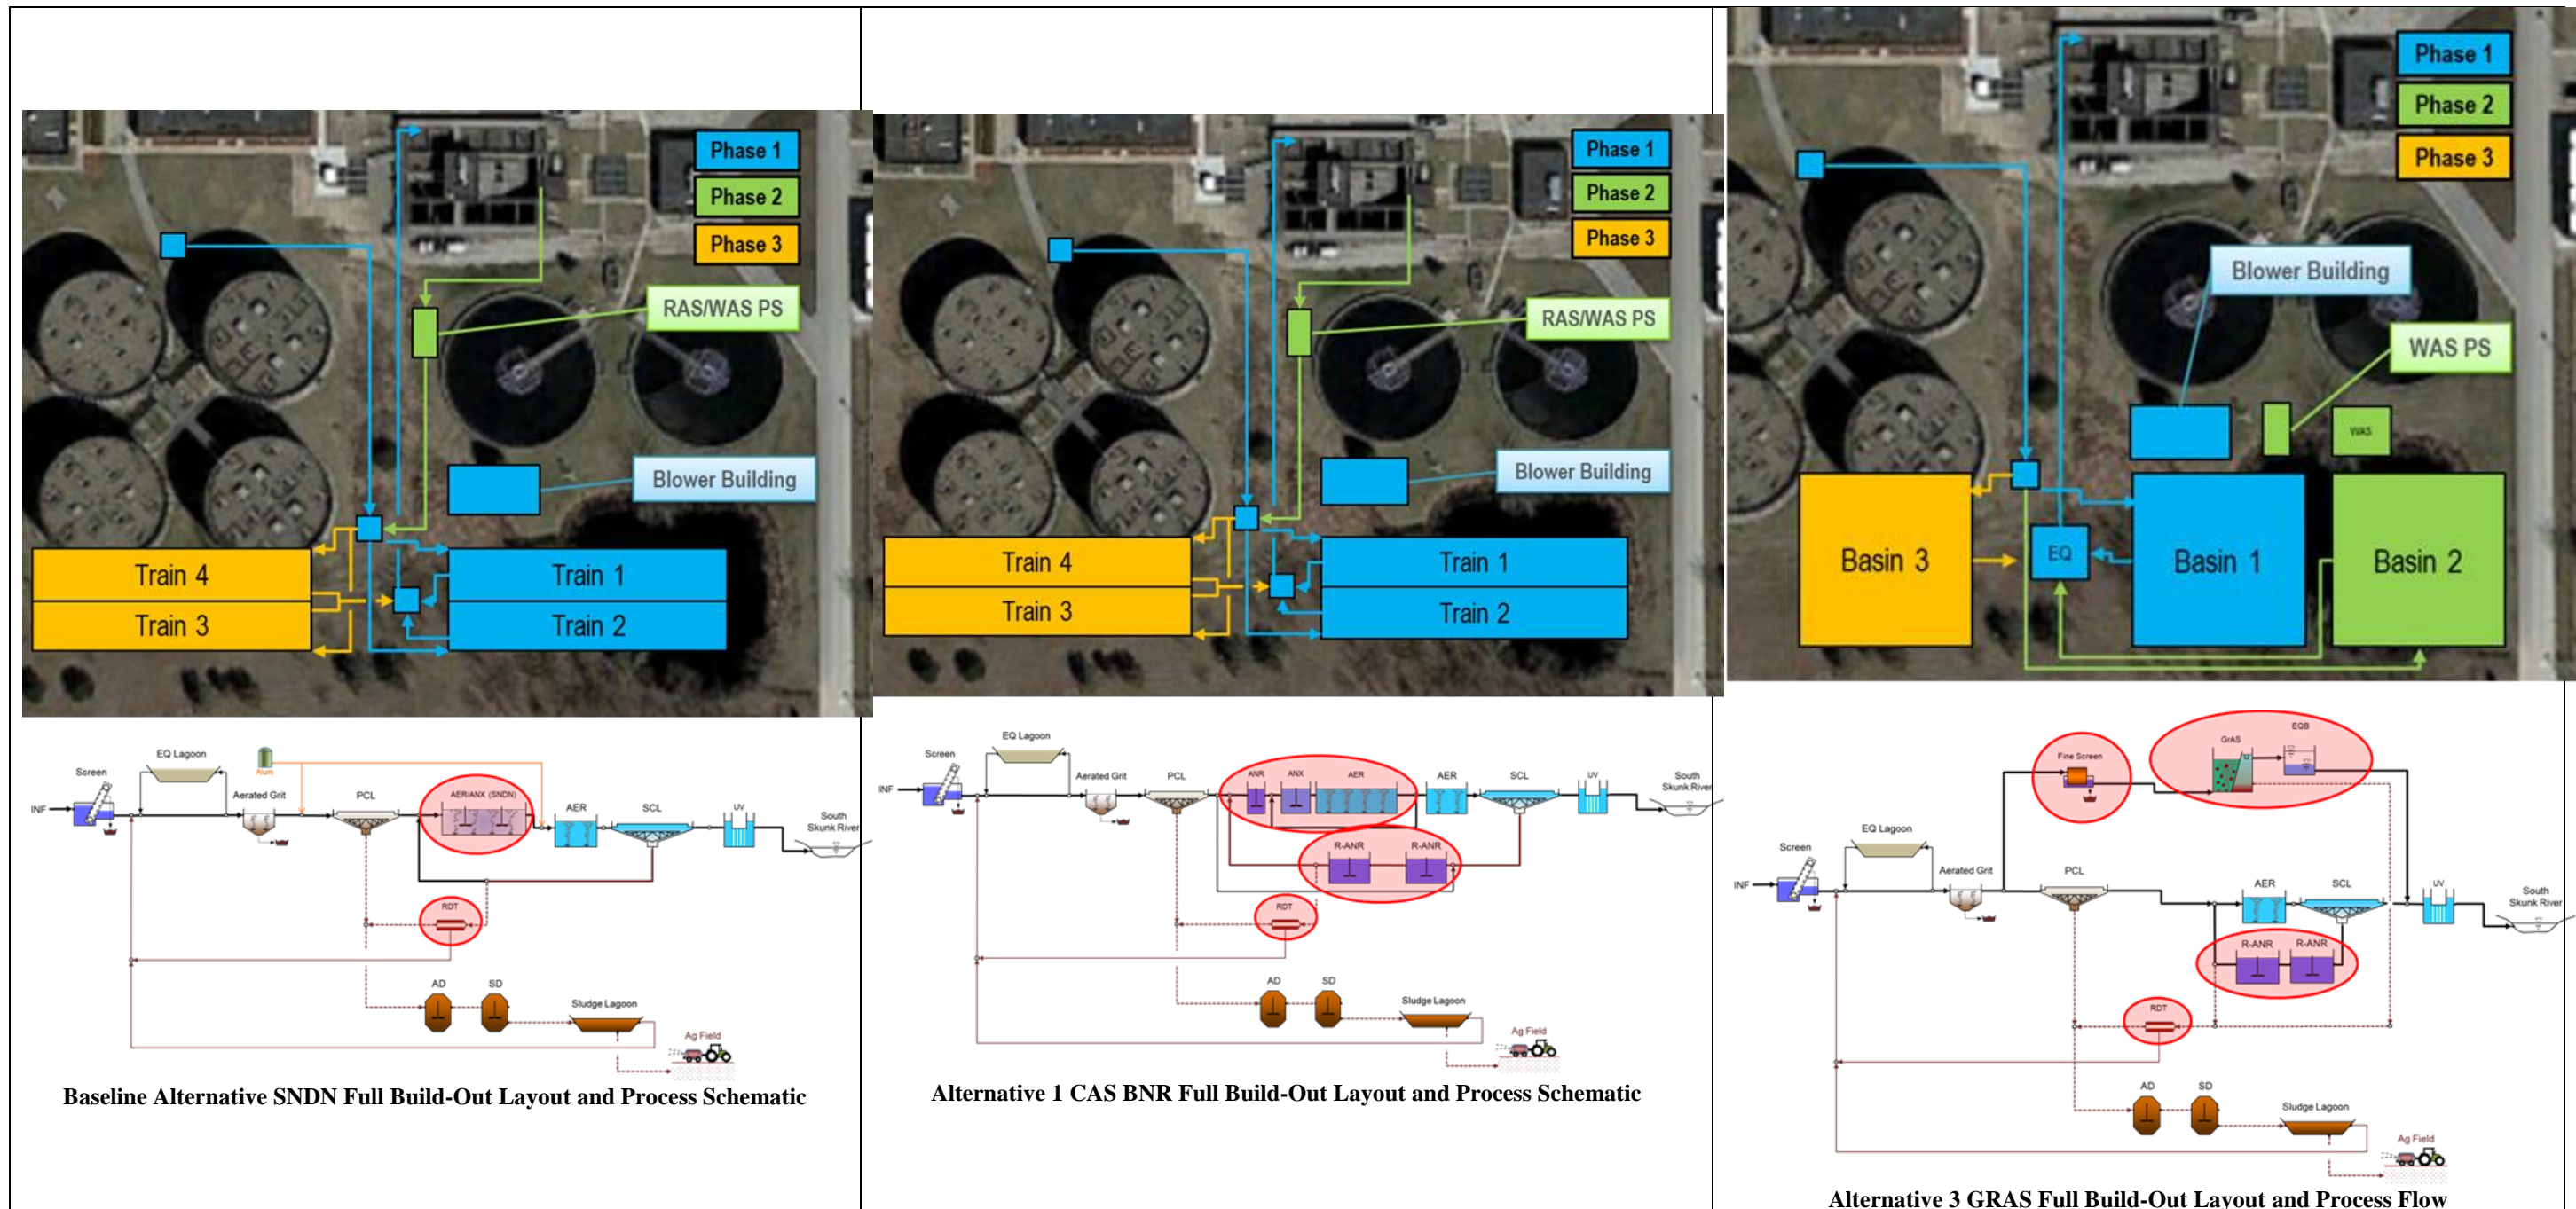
Phase 1
Phase 2
Phase 3
RAS/WAS PS
Blower Building
Train 4
Train 3
Train 1
Train 2

Screen
EQ Lagoon
Alum
Aerated Grit
PCL
AER/ANX (SNDN)
AER
SCL
UV
South Skunk River
INF
RDT
AD
SD
Sludge Lagoon
Ag Field

Baseline Alternative SNDN Full Build-Out Layout and Process Schematic

Phase 1
Phase 2
Phase 3
RAS/WAS PS
Blower Building
Train 4
Train 3
Train 1
Train 2

Screen
EQ Lagoon
Aerated Grit
PCL
ANR
ANX
AER
AER
SCL
UV
South Skunk River
INF
R-ANR
R-ANR
RDT
AD
SD
Sludge Lagoon
Ag Field

Alternative 1 CAS BNR Full Build-Out Layout and Process Schematic

Phase 1
Phase 2
Phase 3
Blower Building
WAS PS
WAS
Basin 3
EQ
Basin 1
Basin 2

Fine Screen
GrAS
EQB
Screen
EQ Lagoon
Aerated Grit
PCL
AER
SCL
UV
South Skunk River
INF
R-ANR
R-ANR
RDT
AD
SD
Sludge Lagoon
Ag Field

Alternative 3 GRAS Full Build-Out Layout and Process Flow